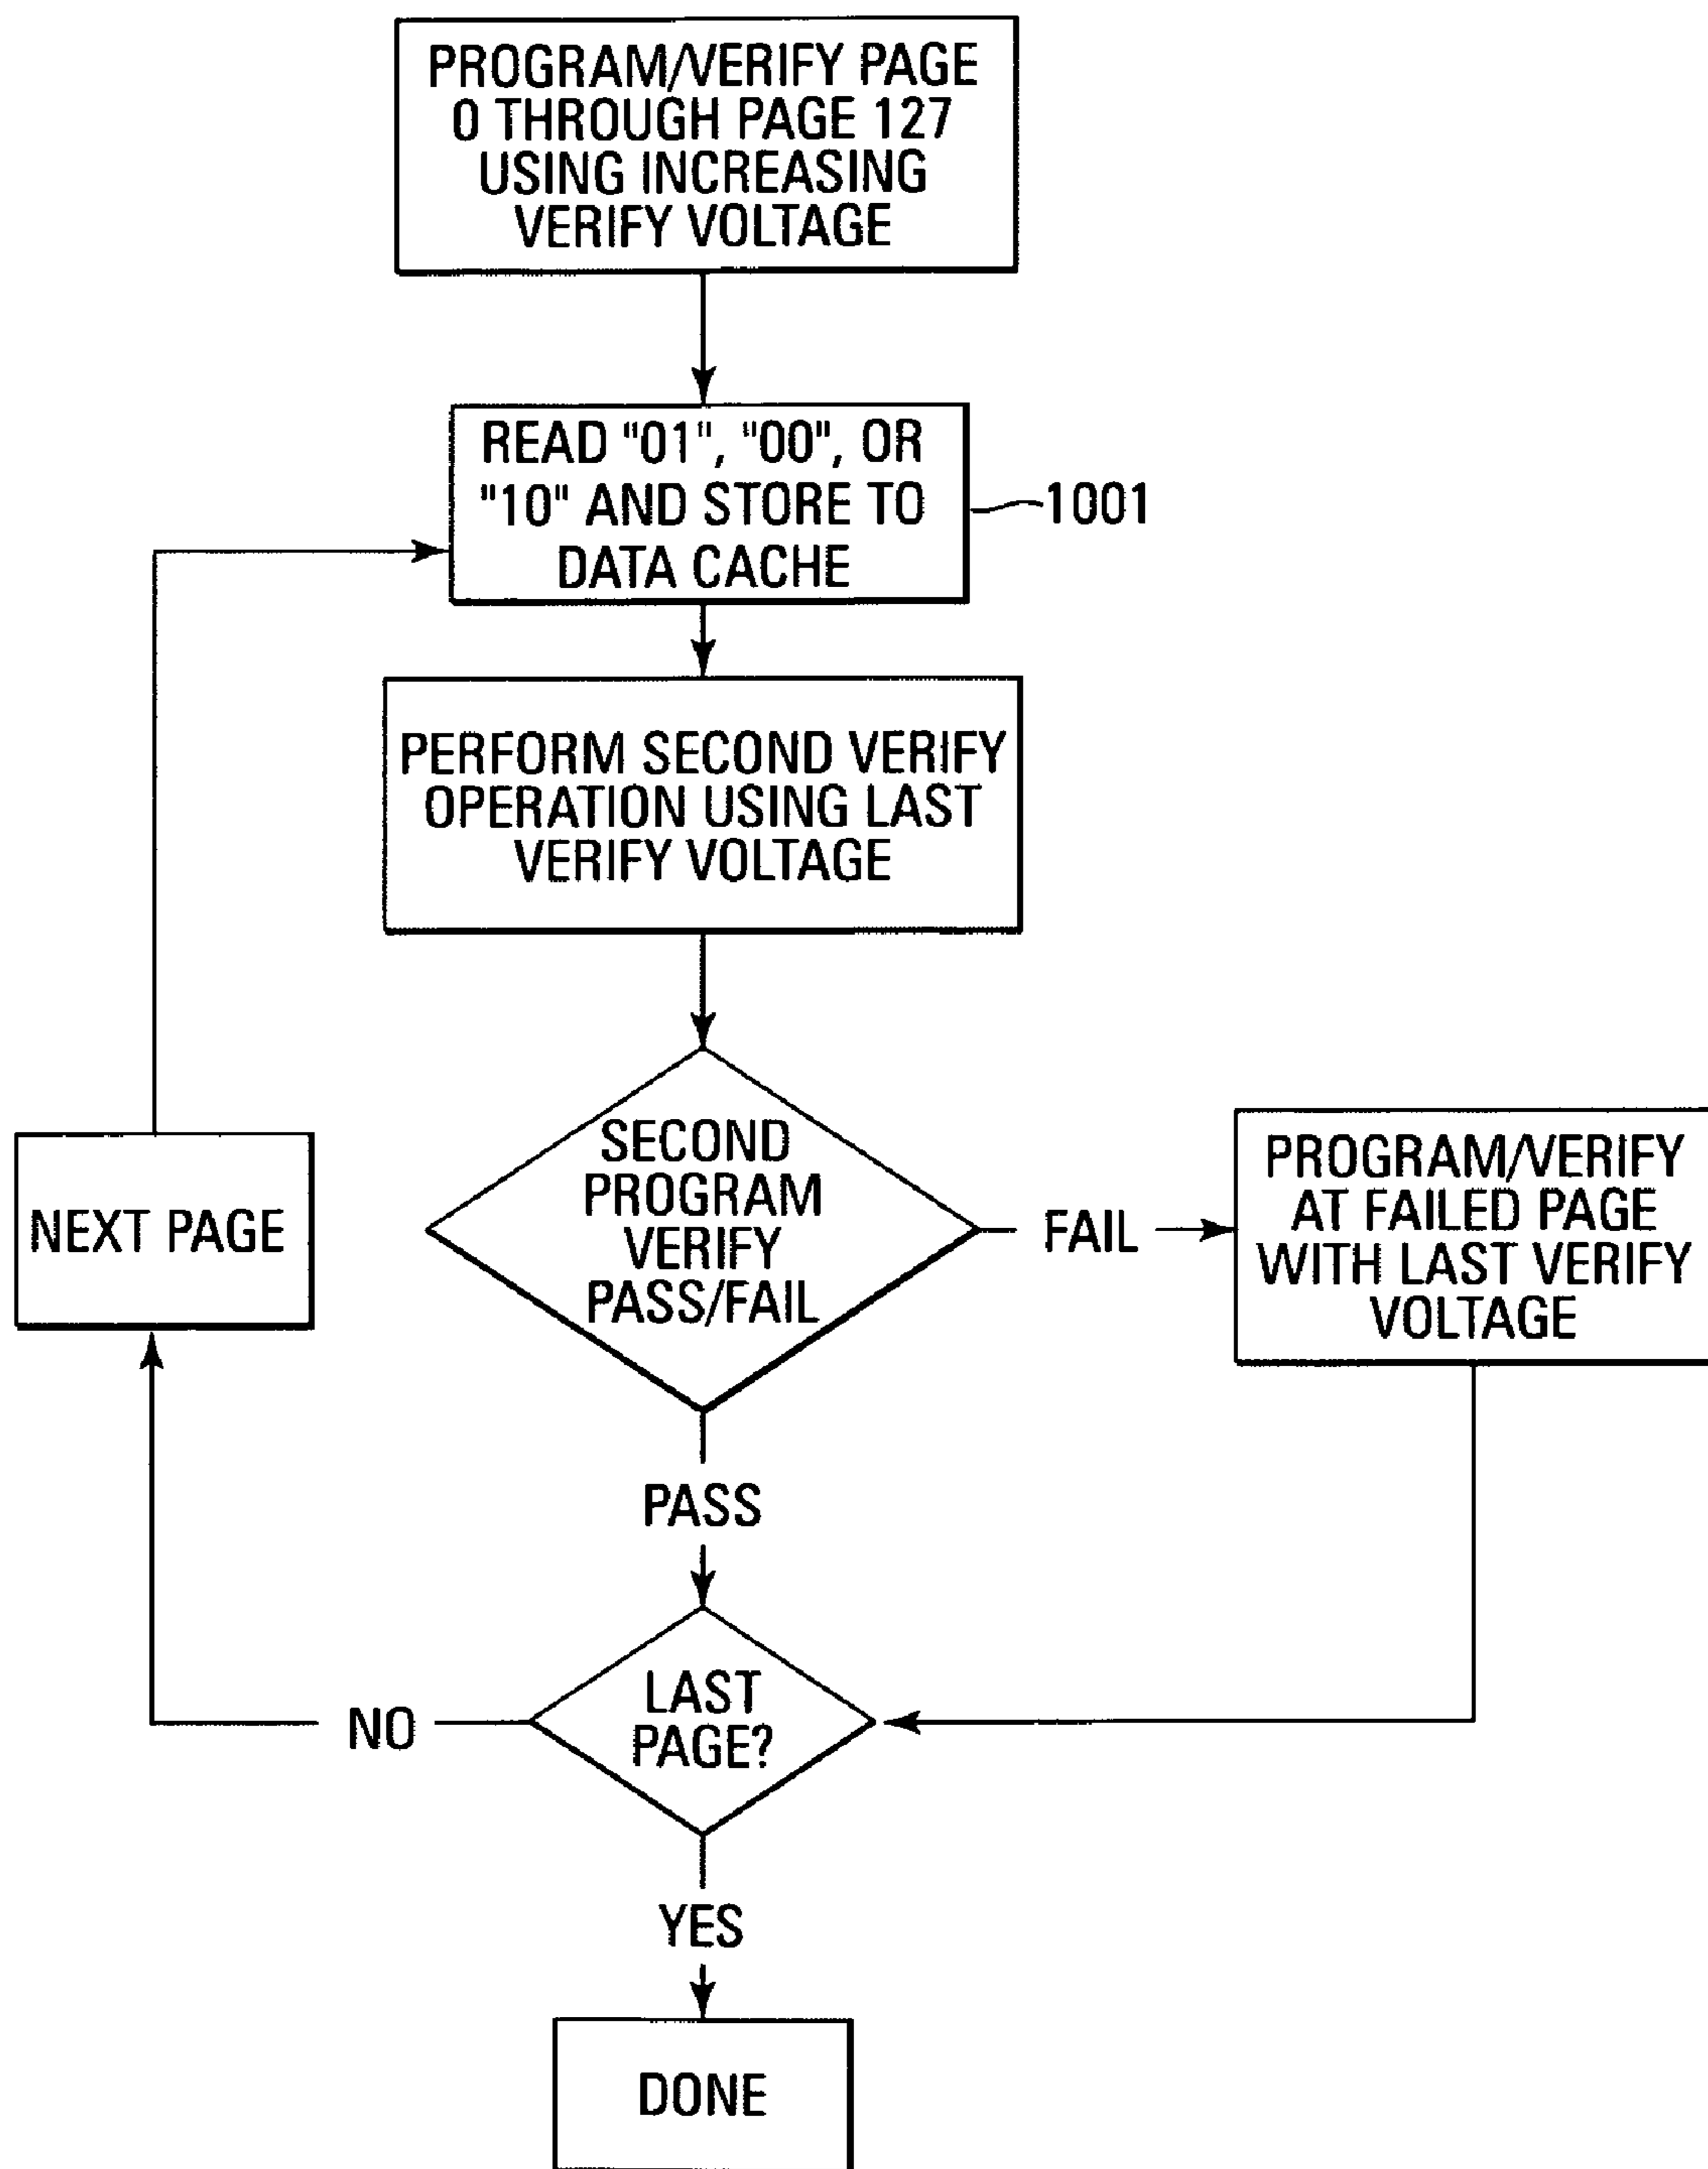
PROGRAM/VERIFY PAGE 0 THROUGH PAGE 127 USING INCREASING VERIFY VOLTAGE

READ "01", "00", OR "10" AND STORE TO DATA CACHE

1001

PERFORM SECOND VERIFY OPERATION USING LAST VERIFY VOLTAGE

NEXT PAGE

SECOND PROGRAM VERIFY PASS/FAIL

FAIL

PROGRAM/VERIFY AT FAILED PAGE WITH LAST VERIFY VOLTAGE

PASS

NO

LAST PAGE?

YES

DONE